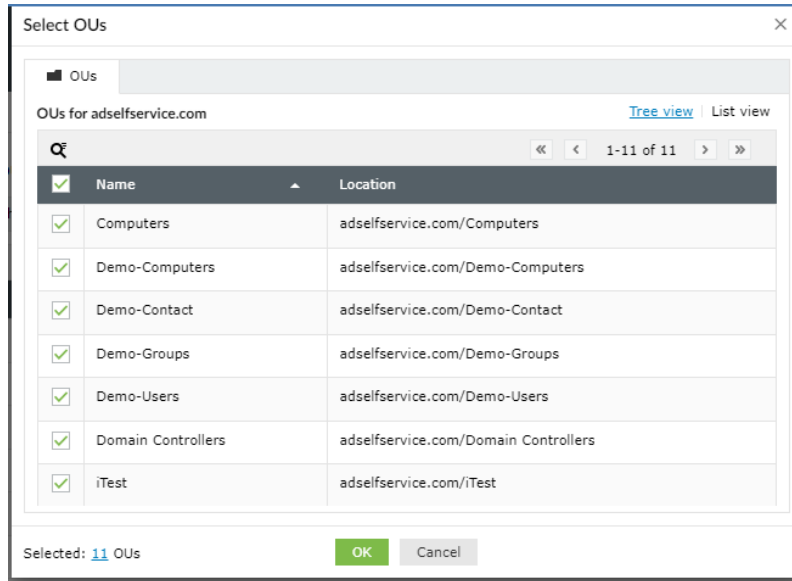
Select OUs ×

OUs

OUs for adselfservice.com

Tree view | List view

« ‹ 1-11 of 11 › »

|  | Name | Location |
|---|---|---|
|  | Computers | adselfservice.com/Computers |
|  | Demo-Computers | adselfservice.com/Demo-Computers |
|  | Demo-Contact | adselfservice.com/Demo-Contact |
|  | Demo-Groups | adselfservice.com/Demo-Groups |
|  | Demo-Users | adselfservice.com/Demo-Users |
|  | Domain Controllers | adselfservice.com/Domain Controllers |
|  | iTest | adselfservice.com/iTest |

Selected: 11 OUs

OK Cancel